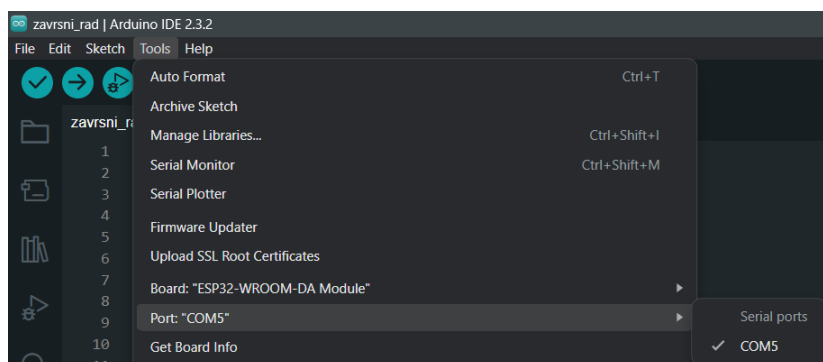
zavrsni_rad | Arduino IDE 2.3.2
File Edit Sketch Tools Help
zavrsni_ra
1
2
3
4
5
6
7
8
9
10
Auto Format Ctrl+T
Archive Sketch
Manage Libraries... Ctrl+Shift+I
Serial Monitor Ctrl+Shift+M
Serial Plotter
Firmware Updater
Upload SSL Root Certificates
Board: "ESP32-WROOM-DA Module"
Port: "COM5"
Get Board Info
Serial ports
✓ COM5